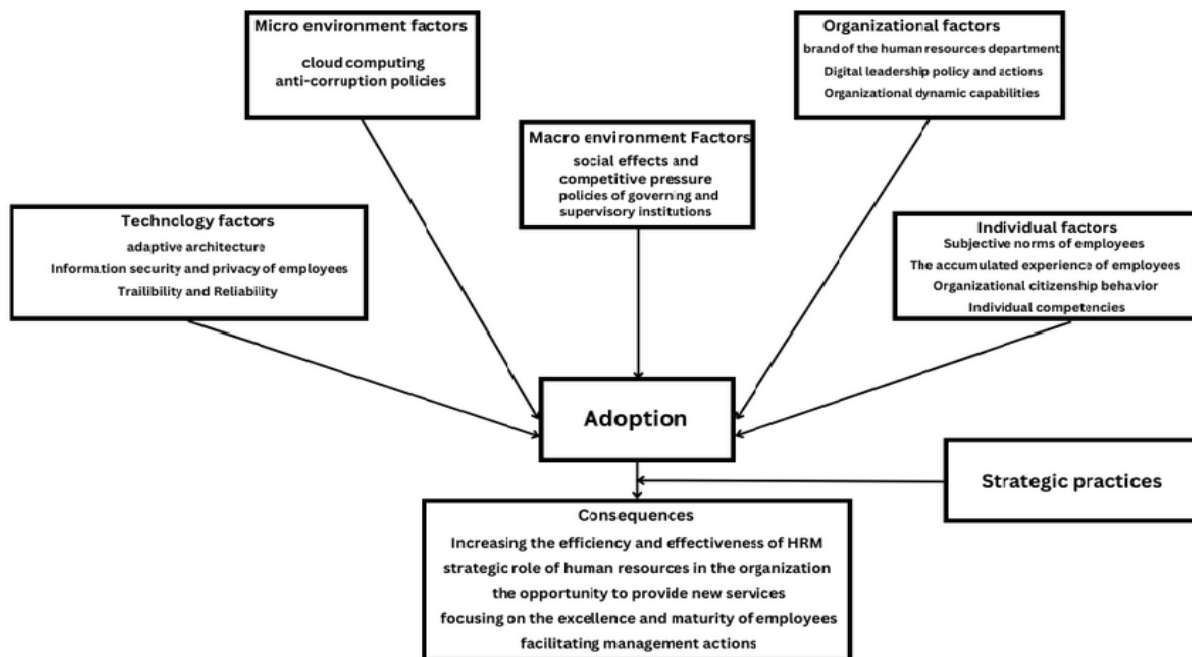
Micro environment factors
cloud computing
anti-corruption policies

Organizational factors
brand of the human resources department
Digital leadership policy and actions
Organizational dynamic capabilities

Macro environment Factors
social effects and competitive pressure
policies of governing and supervisory institutions

Technology factors
adaptive architecture
Information security and privacy of employees
Trailibility and Reliability

Individual factors
Subjective norms of employees
The accumulated experience of employees
Organizational citizenship behavior
Individual competencies

Adoption

Strategic practices

Consequences
Increasing the efficiency and effectiveness of HRM
strategic role of human resources in the organization
the opportunity to provide new services
focusing on the excellence and maturity of employees
facilitating management actions